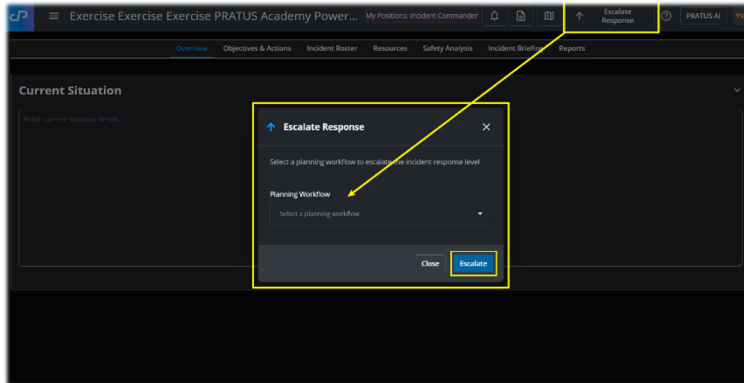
Exercise Exercise Exercise PRATUS Academy Power... My Positions: Incident Commander Escalate Response PRATUS AI YV

Overview Objectives & Actions Incident Roster Resources Safety Analysis Incident Briefin Reports

Current Situation

Enter current situation details...

Escalate Response

Select a planning workflow to escalate the incident response level

Planning Workflow

Select a planning workflow

Close Escalate